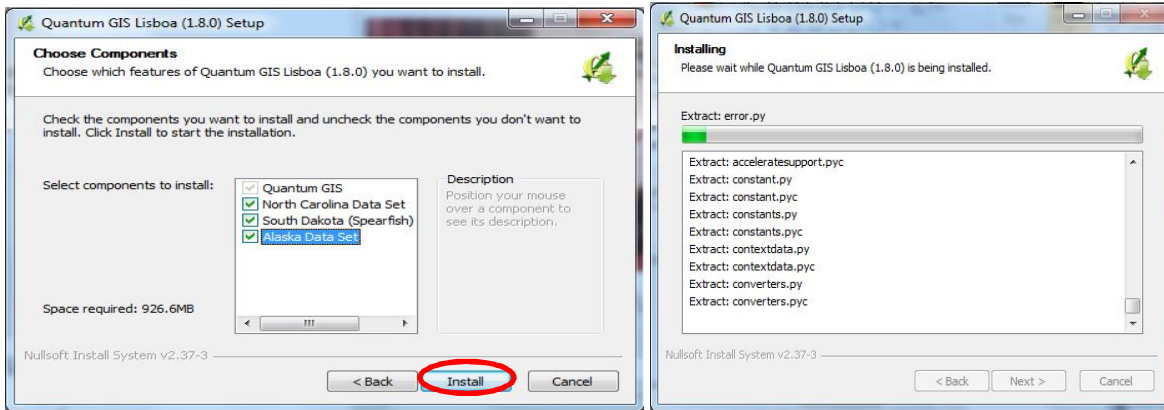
Quantum GIS Lisboa (1.8.0) Setup

Choose Components
Choose which features of Quantum GIS Lisboa (1.8.0) you want to install.

Check the components you want to install and uncheck the components you don't want to install. Click Install to start the installation.

Select components to install:

Quantum GIS
North Carolina Data Set
South Dakota (Spearfish)
Alaska Data Set

Description
Position your mouse over a component to see its description.

Space required: 926.6MB

Nullsoft Install System v2.37-3

< Back
Install
Cancel

Quantum GIS Lisboa (1.8.0) Setup

Installing
Please wait while Quantum GIS Lisboa (1.8.0) is being installed.

Extract: error.py

Extract: acceleratesupport.pyc
Extract: constant.py
Extract: constant.pyc
Extract: constants.py
Extract: constants.pyc
Extract: contextdata.py
Extract: contextdata.pyc
Extract: converters.py
Extract: converters.pyc

Nullsoft Install System v2.37-3

< Back
Next >
Cancel